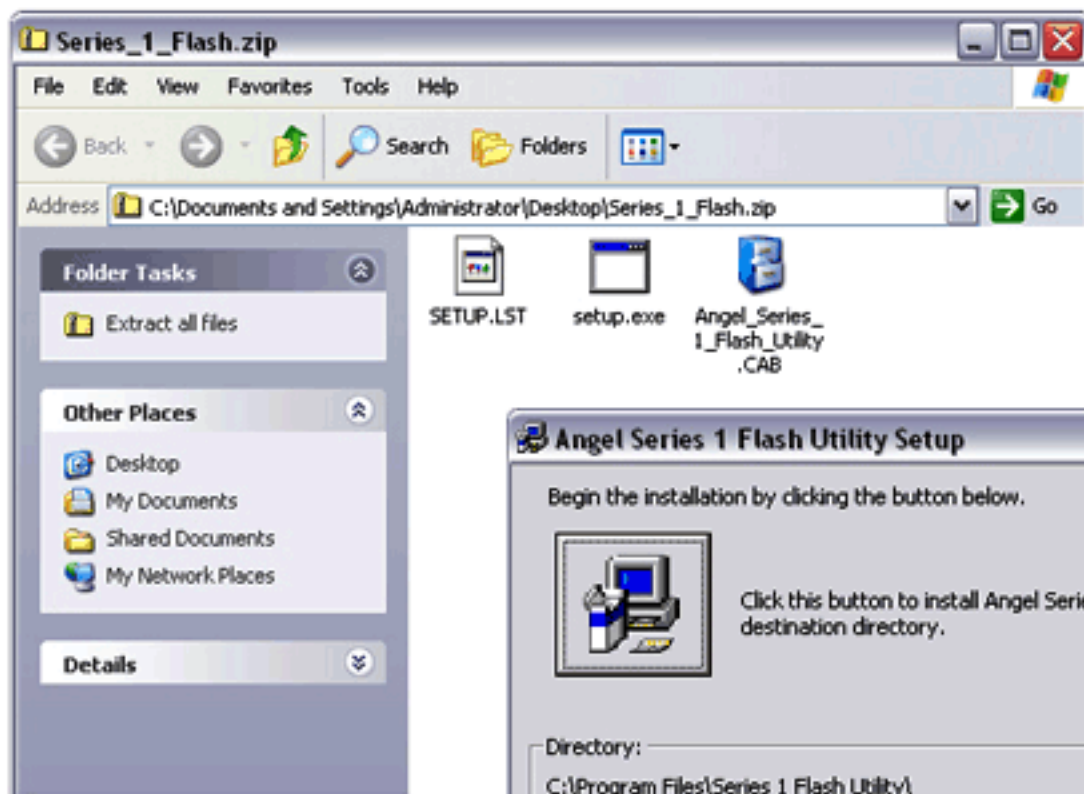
Series_1_Flash.zip

File Edit View Favorites Tools Help

Back Search Folders

Address C:\Documents and Settings\Administrator\Desktop\Series_1_Flash.zip Go

Folder Tasks

Extract all files

Other Places

Desktop
My Documents
Shared Documents
My Network Places

Details

SETUP.LST

setup.exe

Angel_Series_1_Flash_Utility.CAB

Angel Series 1 Flash Utility Setup

Begin the installation by clicking the button below.

Click this button to install Angel Seri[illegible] destination directory.

Directory:

C:\Program Files\Series 1 Flash Utility\